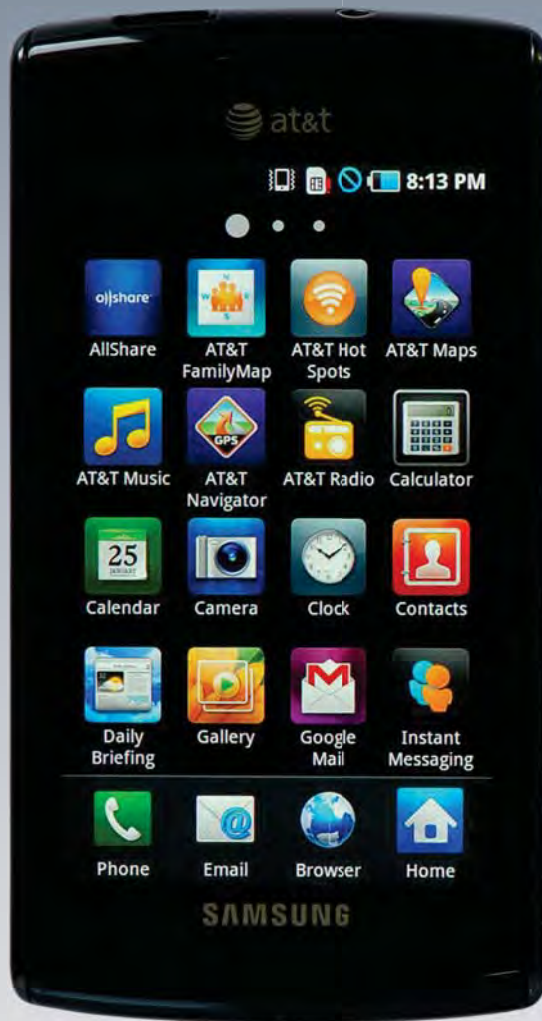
at&t

8:13 PM

allshare
AllShare

AT&T FamilyMap

AT&T Hot Spots

AT&T Maps

AT&T Music

GPS
AT&T Navigator

AT&T Radio

Calculator

25
Calendar

Camera

Clock

Contacts

Daily Briefing

Gallery

Google Mail

Instant Messaging

Phone

Email

Browser

Home

SAMSUNG